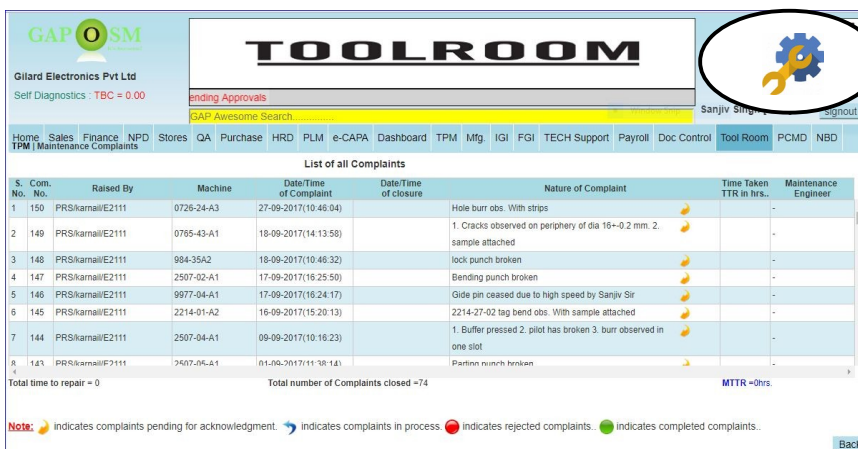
GAP O SM

Gilard Electronics Pvt Ltd

Self Diagnostics : TBC = 0.00

TOOLROOM

ending Approvals

GAP Awesome Search................

Sanjiv Singh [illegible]

signout

Home Sales Finance NPD Stores QA Purchase HRD PLM e-CAPA Dashboard TPM Mfg. IGI FGI TECH Support Payroll Doc Control Tool Room PCMD NBD

TPM | Maintenance Complaints

List of all Complaints

| S. No. | Com. No. | Raised By | Machine | Date/Time of Complaint | Date/Time of closure | Nature of Complaint | Time Taken TTR in hrs.. | Maintenance Engineer |
|---|---|---|---|---|---|---|---|---|
| 1 | 150 | PRS/karnail/E2111 | 0726-24-A3 | 27-09-2017(10:46:04) | | Hole burr obs. With strips | | - |
| 2 | 149 | PRS/karnail/E2111 | 0765-43-A1 | 18-09-2017(14:13:58) | | 1. Cracks observed on periphery of dia 16+-0.2 mm. 2. sample attached | | - |
| 3 | 148 | PRS/karnail/E2111 | 984-35A2 | 18-09-2017(10:46:32) | | lock punch broken | | - |
| 4 | 147 | PRS/karnail/E2111 | 2507-02-A1 | 17-09-2017(16:25:50) | | Bending punch broken | | - |
| 5 | 146 | PRS/karnail/E2111 | 9977-04-A1 | 17-09-2017(16:24:17) | | Gide pin ceased due to high speed by Sanjiv Sir | | - |
| 6 | 145 | PRS/karnail/E2111 | 2214-01-A2 | 16-09-2017(15:20:13) | | 2214-27-02 tag bend obs. With sample attached | | - |
| 7 | 144 | PRS/karnail/E2111 | 2507-04-A1 | 09-09-2017(10:16:23) | | 1. Buffer pressed 2. pilot has broken 3. burr observed in one slot | | - |
| 8 | 143 | PRS/karnail/E2111 | 2507-05-A1 | 01-09-2017(11:38:14) | | Parting punch broken | | |

Total time to repair = 0

Total number of Complaints closed =74

MTTR =0hrs.

Note: indicates complaints pending for acknowledgment. indicates complaints in process. indicates rejected complaints.. indicates completed complaints..

Back